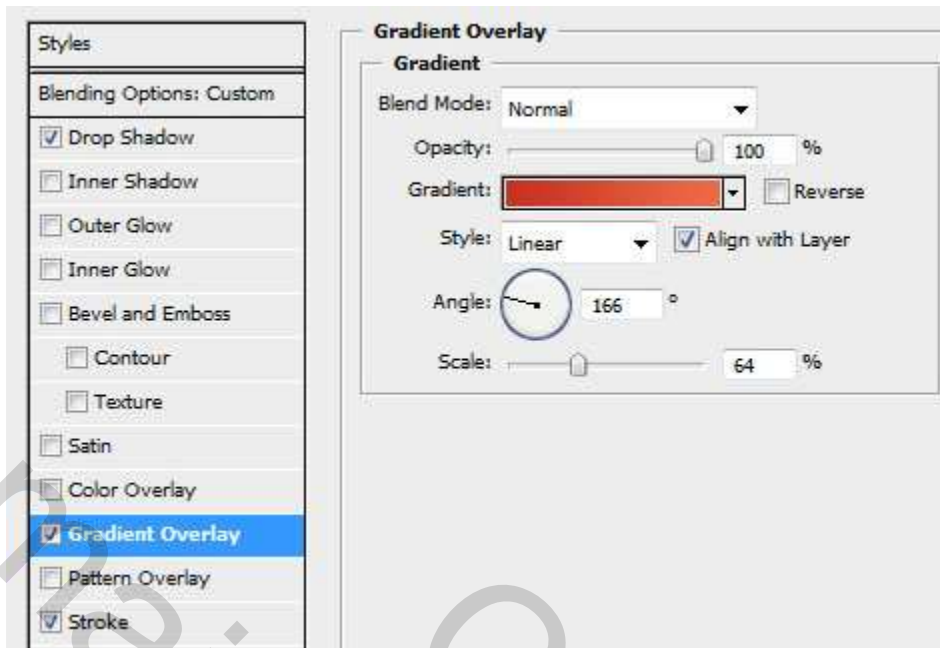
Styles
Blending Options: Custom
Drop Shadow
Inner Shadow
Outer Glow
Inner Glow
Bevel and Emboss
Contour
Texture
Satin
Color Overlay
Gradient Overlay
Pattern Overlay
Stroke

Gradient Overlay
Gradient
Blend Mode: Normal
Opacity: 100 %
Gradient: Reverse
Style: Linear Align with Layer
Angle: 166 °
Scale: 64 %